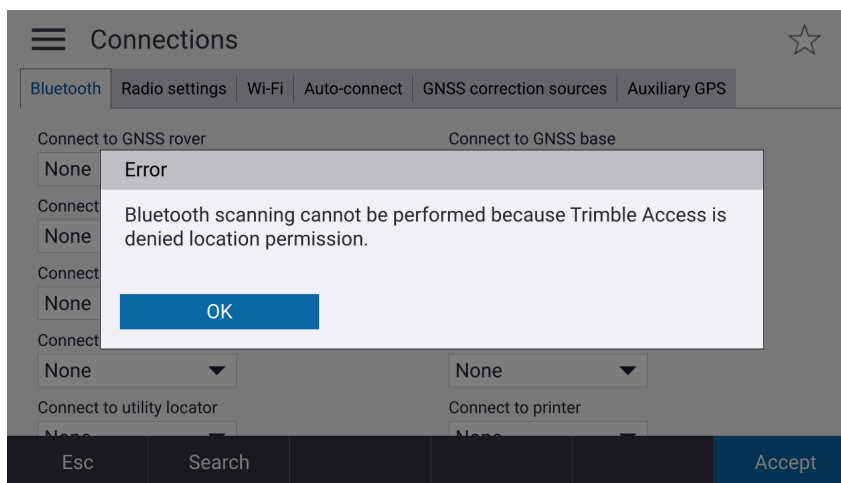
Connections

Bluetooth | Radio settings | Wi-Fi | Auto-connect | GNSS correction sources | Auxiliary GPS

Connect to GNSS rover

None

Connect to GNSS base

Connect

None

Connect

None

Connect

None

None

Connect to utility locator

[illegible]

Connect to printer

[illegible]

Error

Bluetooth scanning cannot be performed because Trimble Access is denied location permission.

OK

Esc

Search

Accept